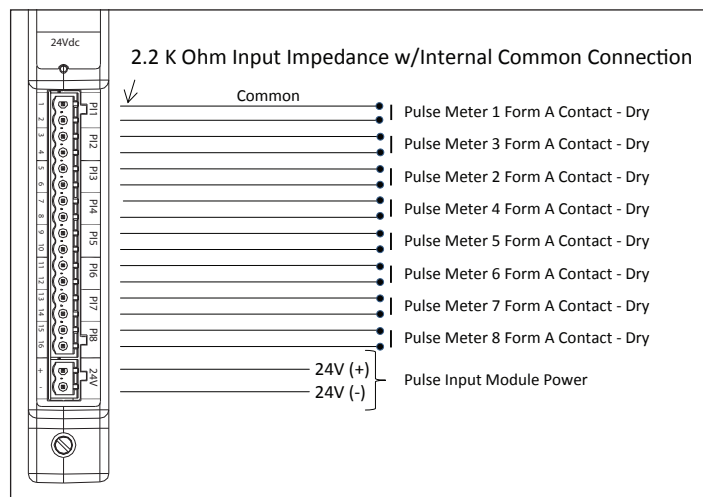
24Vdc

2.2 K Ohm Input Impedance w/Internal Common Connection

Common

1 2 3 4 5 6 7 8 9 10 11 12 13 14 15 16

PI1 PI2 PI3 PI4 PI5 PI6 PI7 PI8

Pulse Meter 1 Form A Contact - Dry
Pulse Meter 3 Form A Contact - Dry
Pulse Meter 2 Form A Contact - Dry
Pulse Meter 4 Form A Contact - Dry
Pulse Meter 5 Form A Contact - Dry
Pulse Meter 6 Form A Contact - Dry
Pulse Meter 7 Form A Contact - Dry
Pulse Meter 8 Form A Contact - Dry

+ -
24V

24V (+)
24V (-)

Pulse Input Module Power